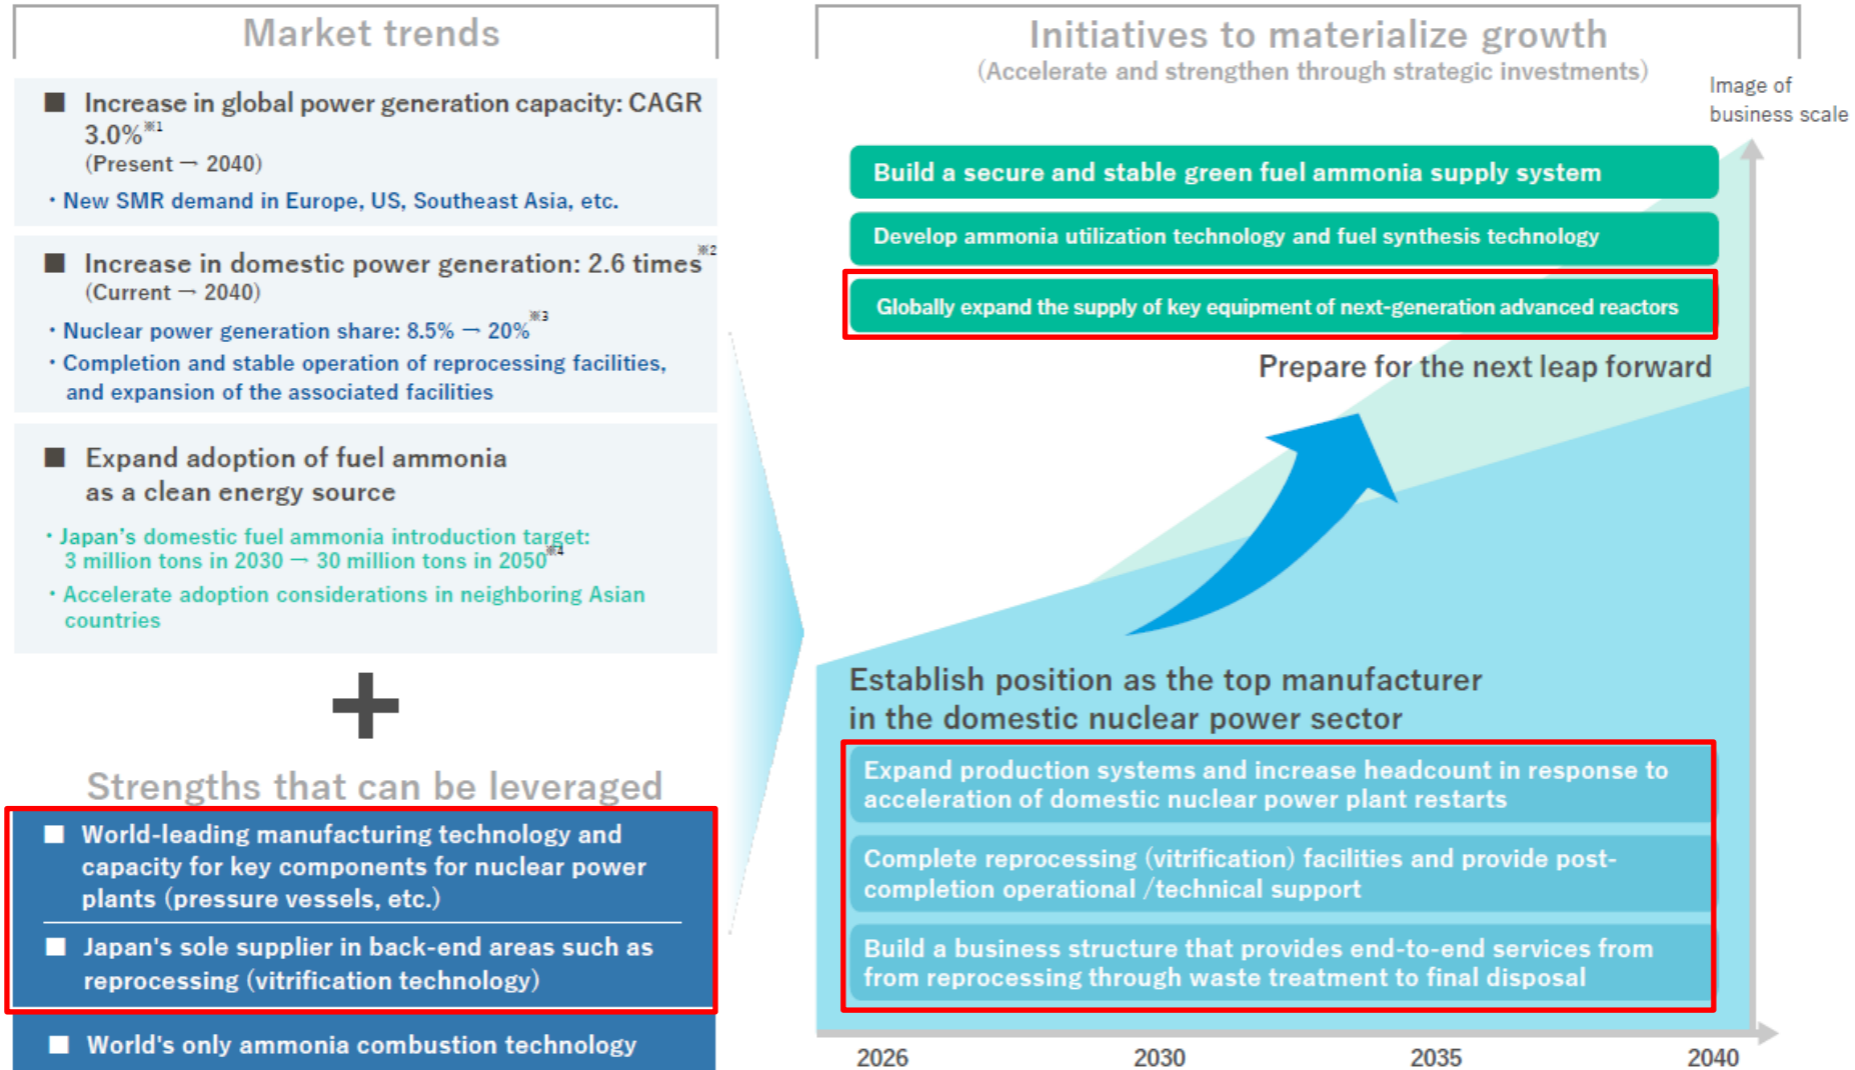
Market trends

■ Increase in global power generation capacity: CAGR 3.0%※1
(Present → 2040)
・New SMR demand in Europe, US, Southeast Asia, etc.

■ Increase in domestic power generation: 2.6 times※2
(Current → 2040)
・Nuclear power generation share: 8.5% → 20%※3
・Completion and stable operation of reprocessing facilities, and expansion of the associated facilities

■ Expand adoption of fuel ammonia as a clean energy source
・Japan's domestic fuel ammonia introduction target: 3 million tons in 2030 → 30 million tons in 2050※4
・Accelerate adoption considerations in neighboring Asian countries

+

Strengths that can be leveraged

■ World-leading manufacturing technology and capacity for key components for nuclear power plants (pressure vessels, etc.)
■ Japan's sole supplier in back-end areas such as reprocessing (vitrification technology)
■ World's only ammonia combustion technology

Initiatives to materialize growth
(Accelerate and strengthen through strategic investments)

Image of business scale

Build a secure and stable green fuel ammonia supply system
Develop ammonia utilization technology and fuel synthesis technology
Globally expand the supply of key equipment of next-generation advanced reactors

Prepare for the next leap forward

Establish position as the top manufacturer in the domestic nuclear power sector

Expand production systems and increase headcount in response to acceleration of domestic nuclear power plant restarts
Complete reprocessing (vitrification) facilities and provide post-completion operational /technical support
Build a business structure that provides end-to-end services from from reprocessing through waste treatment to final disposal

2026
2030
2035
2040